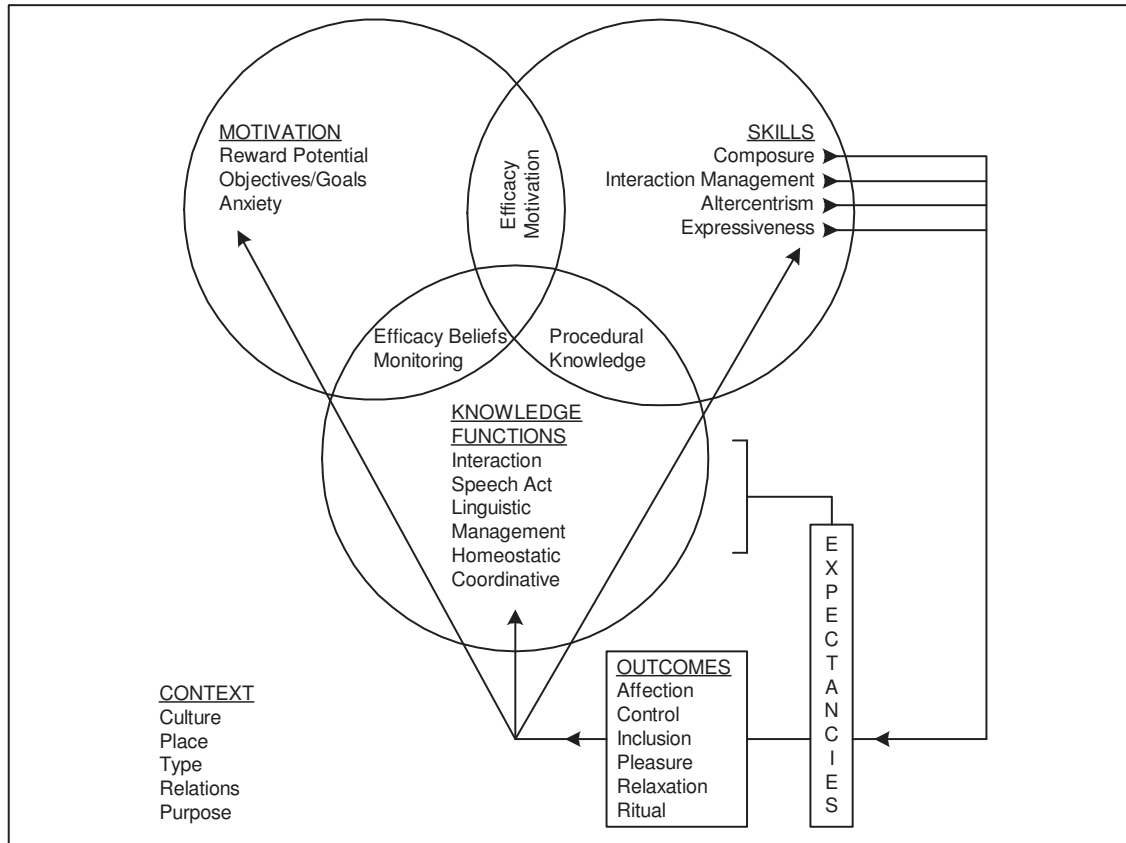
MOTIVATION
Reward Potential
Objectives/Goals
Anxiety

Efficacy Motivation

SKILLS
Composure
Interaction Management
Altercentrism
Expressiveness

Efficacy Beliefs
Monitoring

Procedural Knowledge

KNOWLEDGE
FUNCTIONS
Interaction
Speech Act
Linguistic
Management
Homeostatic
Coordinative

EXPECTANCIES

OUTCOMES
Affection
Control
Inclusion
Pleasure
Relaxation
Ritual

CONTEXT
Culture
Place
Type
Relations
Purpose